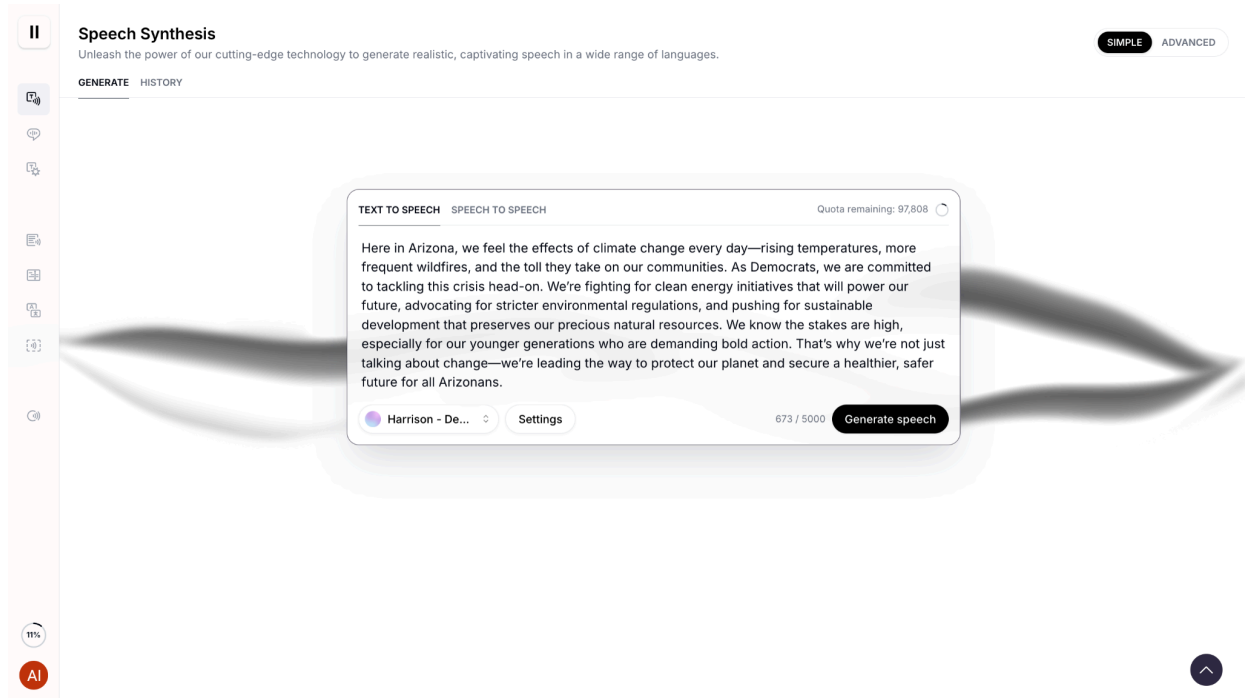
II

Speech Synthesis
Unleash the power of our cutting-edge technology to generate realistic, captivating speech in a wide range of languages.

SIMPLE ADVANCED

GENERATE HISTORY

TEXT TO SPEECH SPEECH TO SPEECH Quota remaining: 97,808

Here in Arizona, we feel the effects of climate change every day—rising temperatures, more frequent wildfires, and the toll they take on our communities. As Democrats, we are committed to tackling this crisis head-on. We're fighting for clean energy initiatives that will power our future, advocating for stricter environmental regulations, and pushing for sustainable development that preserves our precious natural resources. We know the stakes are high, especially for our younger generations who are demanding bold action. That's why we're not just talking about change—we're leading the way to protect our planet and secure a healthier, safer future for all Arizonans.

Harrison - De... Settings 673 / 5000 Generate speech

11%

AI